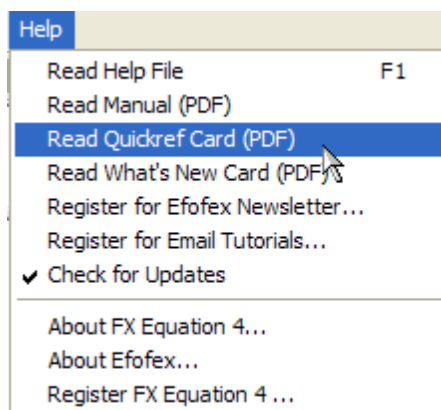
Help

Read Help File F1
Read Manual (PDF)
Read Quickref Card (PDF)
Read What's New Card (PDF)
Register for Efofex Newsletter...
Register for Email Tutorials...
✔ Check for Updates

About FX Equation 4...
About Efofex...
Register FX Equation 4 ...